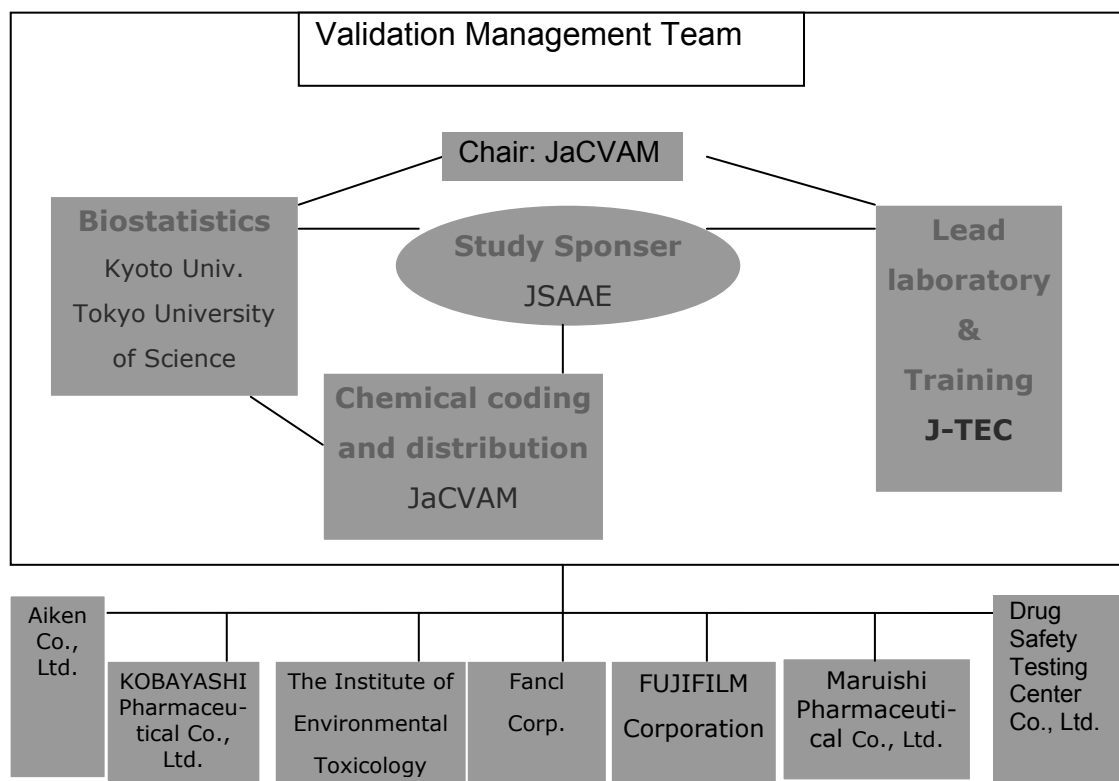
Validation Management Team

Chair: JaCVAM

Biostatistics
Kyoto Univ.
Tokyo University of Science

Study Sponser
JSAAE

Lead laboratory & Training
J-TEC

Chemical coding and distribution
JaCVAM

Aiken Co., Ltd.

KOBAYASHI Pharmaceutical Co., Ltd.

The Institute of Environmental Toxicology

Fancl Corp.

FUJIFILM Corporation

Maruishi Pharmaceutical Co., Ltd.

Drug Safety Testing Center Co., Ltd.